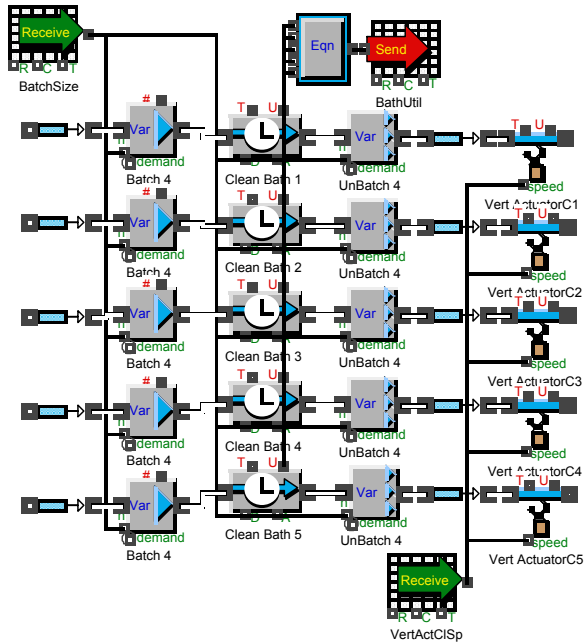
Receive
R C T
BatchSize

Eqn

Send
R C T
BathUtil

#
Var
demand
Batch 4

T U
Clean Bath 1

Var
UnBatch 4

T U
speed
Vert ActuatorC1

#
Var
demand
Batch 4

T U
Clean Bath 2

Var
UnBatch 4

T U
speed
Vert ActuatorC2

#
Var
demand
Batch 4

T U
Clean Bath 3

Var
UnBatch 4

T U
speed
Vert ActuatorC3

#
Var
demand
Batch 4

T U
Clean Bath 4

Var
demand
UnBatch 4

T U
speed
Vert ActuatorC4

#
Var
demand
Batch 4

T U
Clean Bath 5

Var
UnBatch 4

T U
speed
Vert ActuatorC5

Receive
R C T
VertActClSp